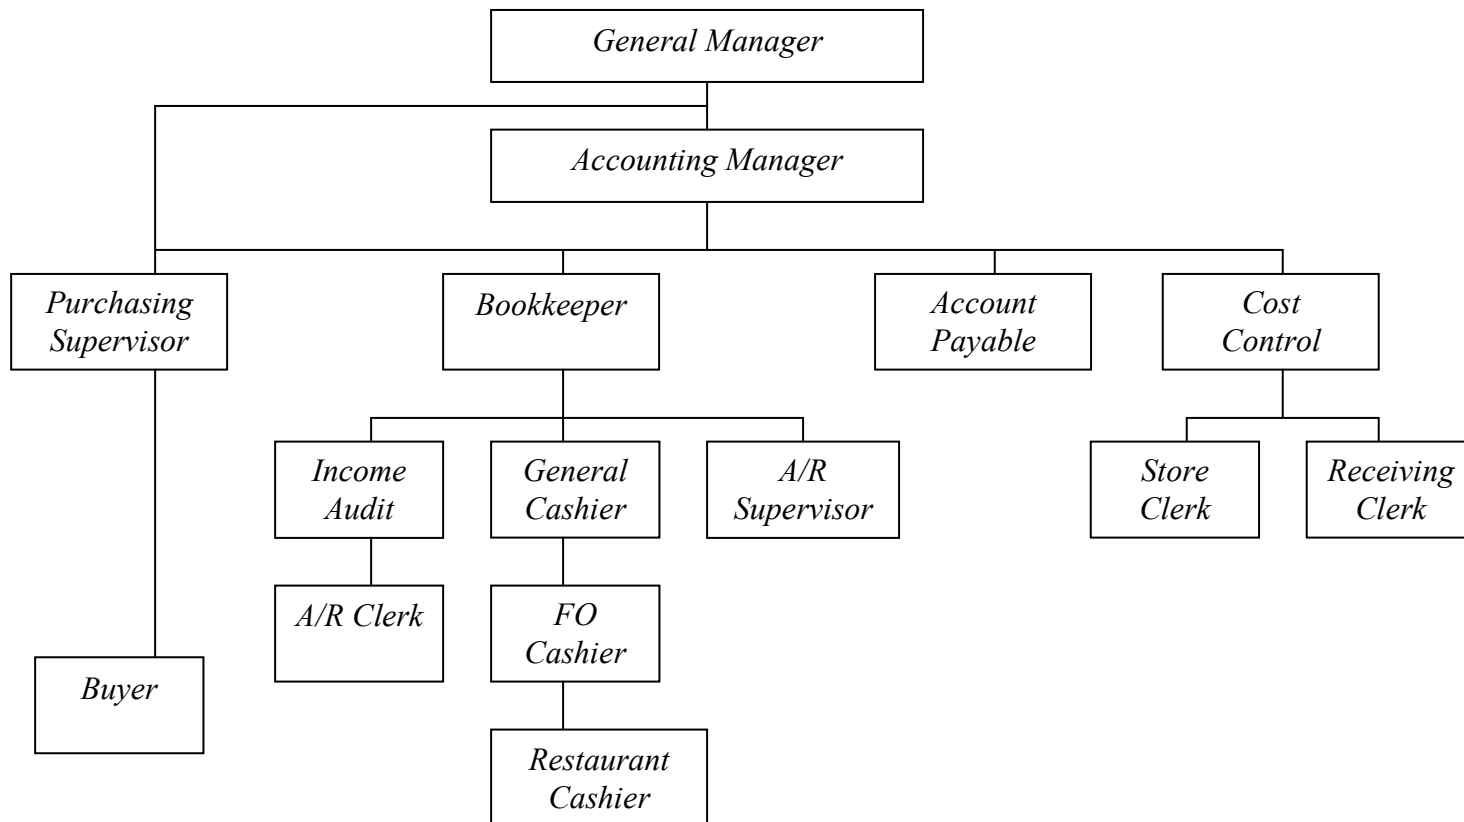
General Manager

Accounting Manager

Purchasing Supervisor

Bookkeeper

Account Payable

Cost Control

Income Audit

General Cashier

A/R Supervisor

Store Clerk

Receiving Clerk

A/R Clerk

FO Cashier

Buyer

Restaurant Cashier